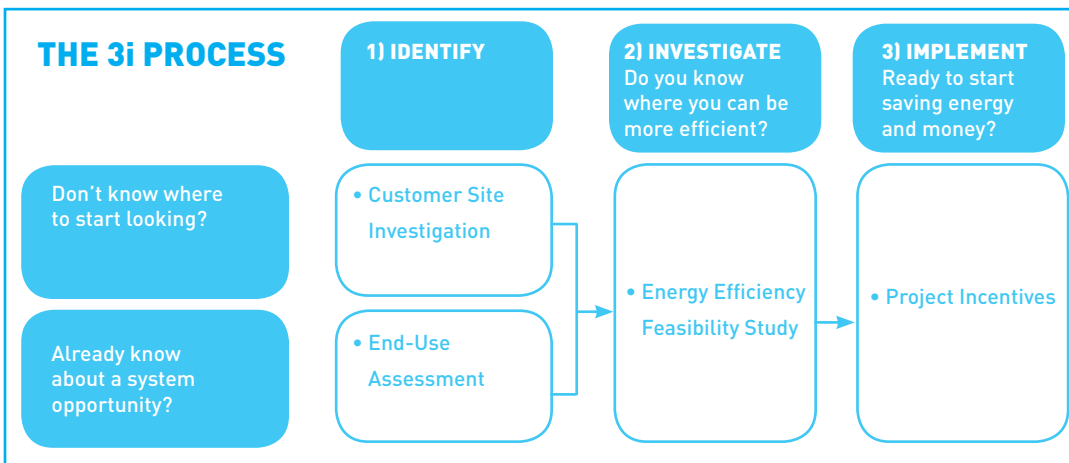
THE 3i PROCESS

1) IDENTIFY

2) INVESTIGATE
Do you know where you can be more efficient?

3) IMPLEMENT
Ready to start saving energy and money?

Don't know where to start looking?

Already know about a system opportunity?

• Customer Site Investigation

• End-Use Assessment

• Energy Efficiency Feasibility Study

• Project Incentives